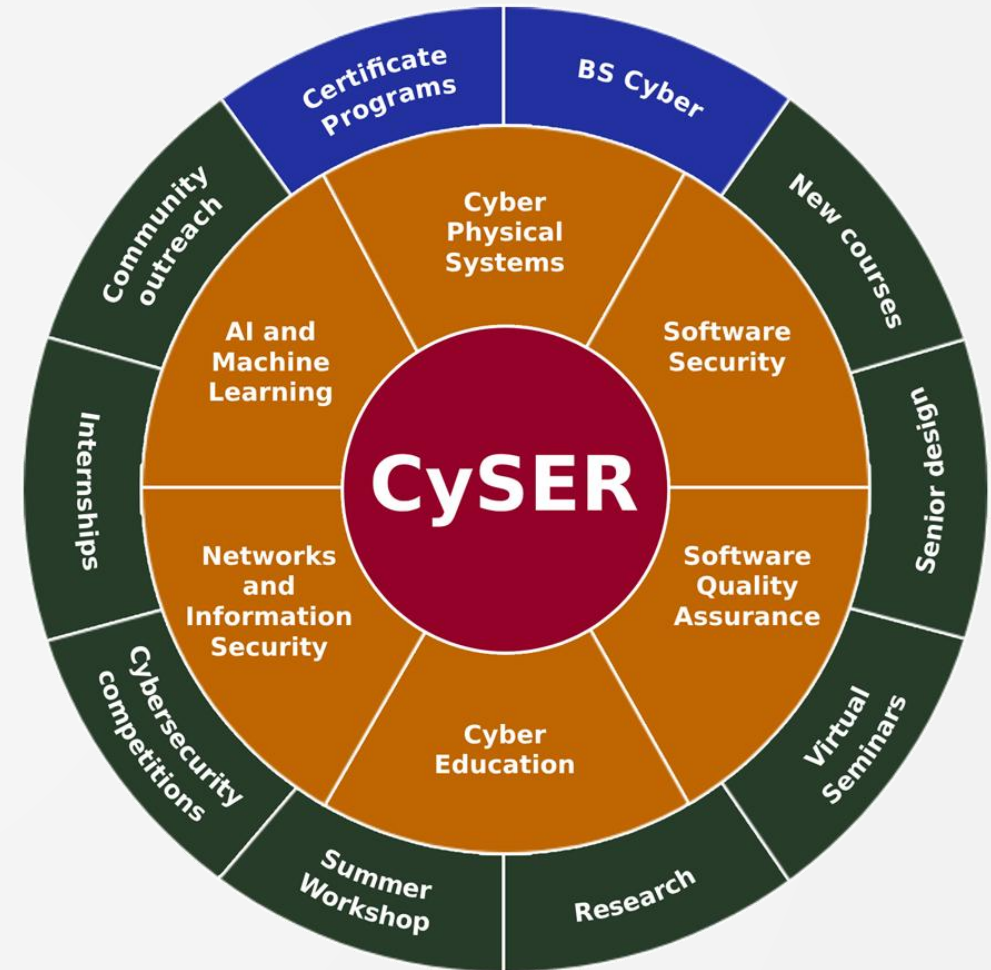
CySER

Cyber Physical Systems

Software Security

Software Quality Assurance

Cyber Education

Networks and Information Security

AI and Machine Learning

Certificate Programs

BS Cyber

New courses

Senior design

Virtual Seminars

Research

Summer Workshop

Cybersecurity competitions

Internships

Community outreach